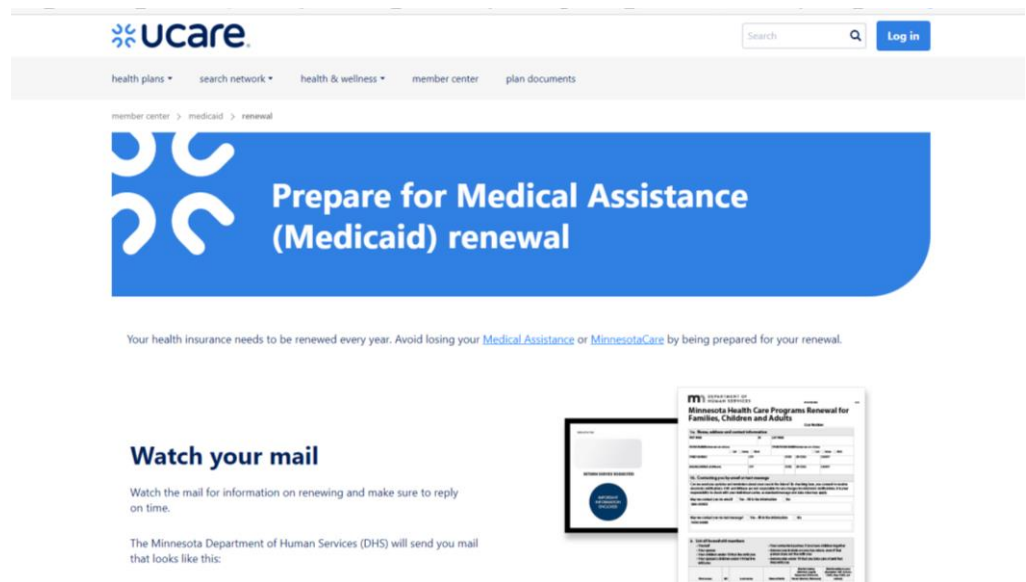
ucare.

Search

Log in

health plans ▾ search network ▾ health & wellness ▾ member center plan documents

member center > medicaid > renewal

Prepare for Medical Assistance (Medicaid) renewal

Your health insurance needs to be renewed every year. Avoid losing your Medical Assistance or MinnesotaCare by being prepared for your renewal.

Watch your mail

Watch the mail for information on renewing and make sure to reply on time.

The Minnesota Department of Human Services (DHS) will send you mail that looks like this:

m DEPARTMENT OF HUMAN SERVICES

Minnesota Health Care Programs Renewal for Families, Children and Adults

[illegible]